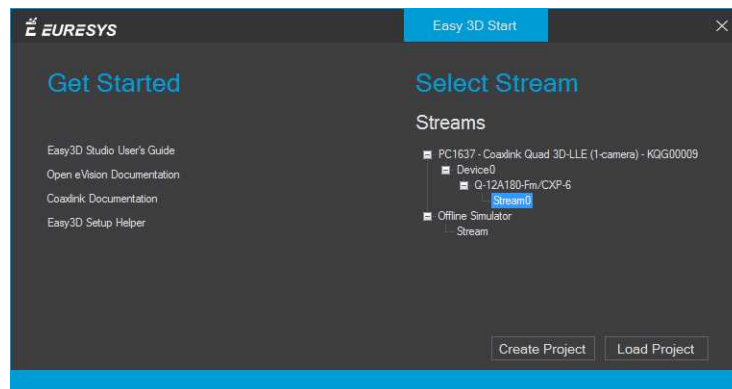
EURESYS

Easy 3D Start

Get Started

Easy3D Studio User's Guide

Open eVision Documentation

Coaxlink Documentation

Easy3D Setup Helper

Select Stream

Streams

PC1637 - Coaxlink Quad 3D-LLE (1-camera) - KQG00009

Device0

Q-12A180-Fm/CXP-6

Stream0

Offline Simulator

Stream

Create Project

Load Project